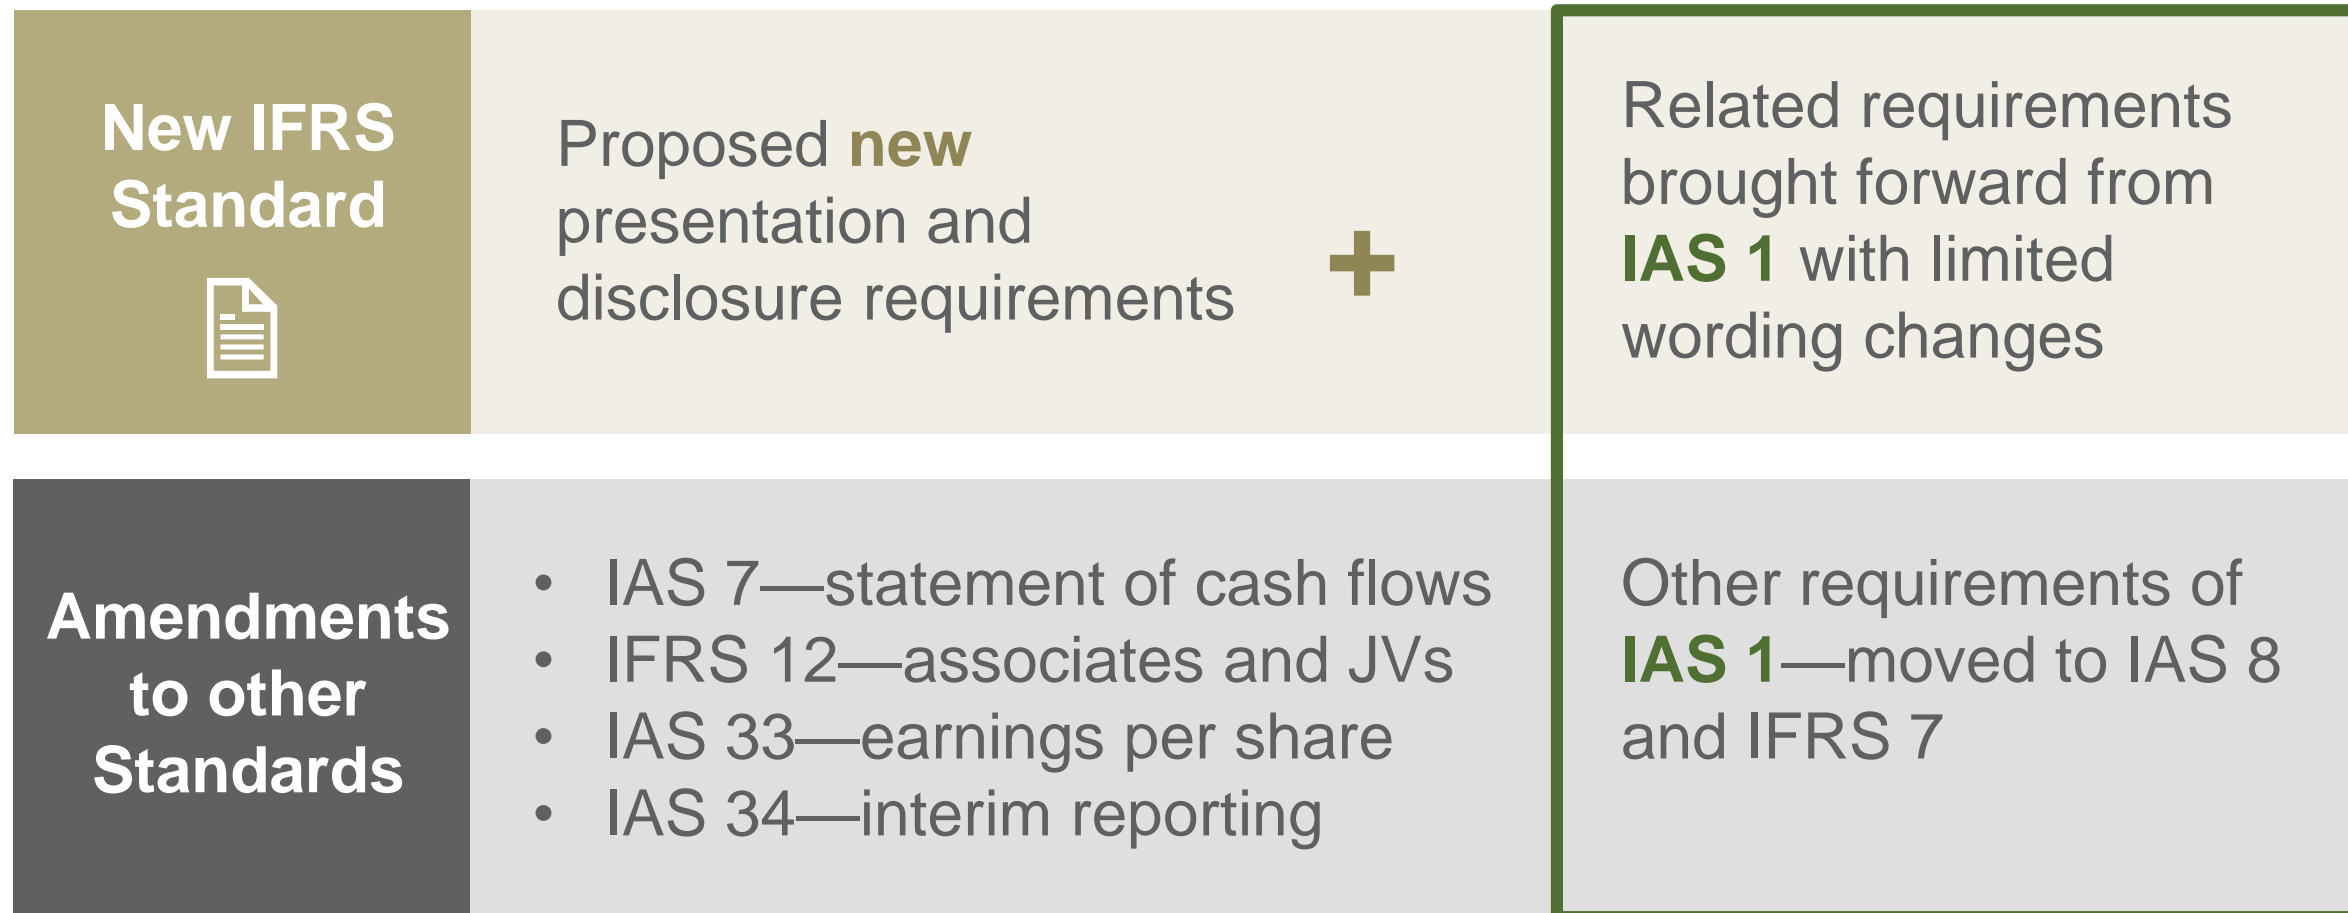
New IFRS Standard

Proposed new presentation and disclosure requirements

+

Related requirements brought forward from IAS 1 with limited wording changes

Amendments to other Standards

- IAS 7—statement of cash flows
- IFRS 12—associates and JVs
- IAS 33—earnings per share
- IAS 34—interim reporting

Other requirements of IAS 1—moved to IAS 8 and IFRS 7